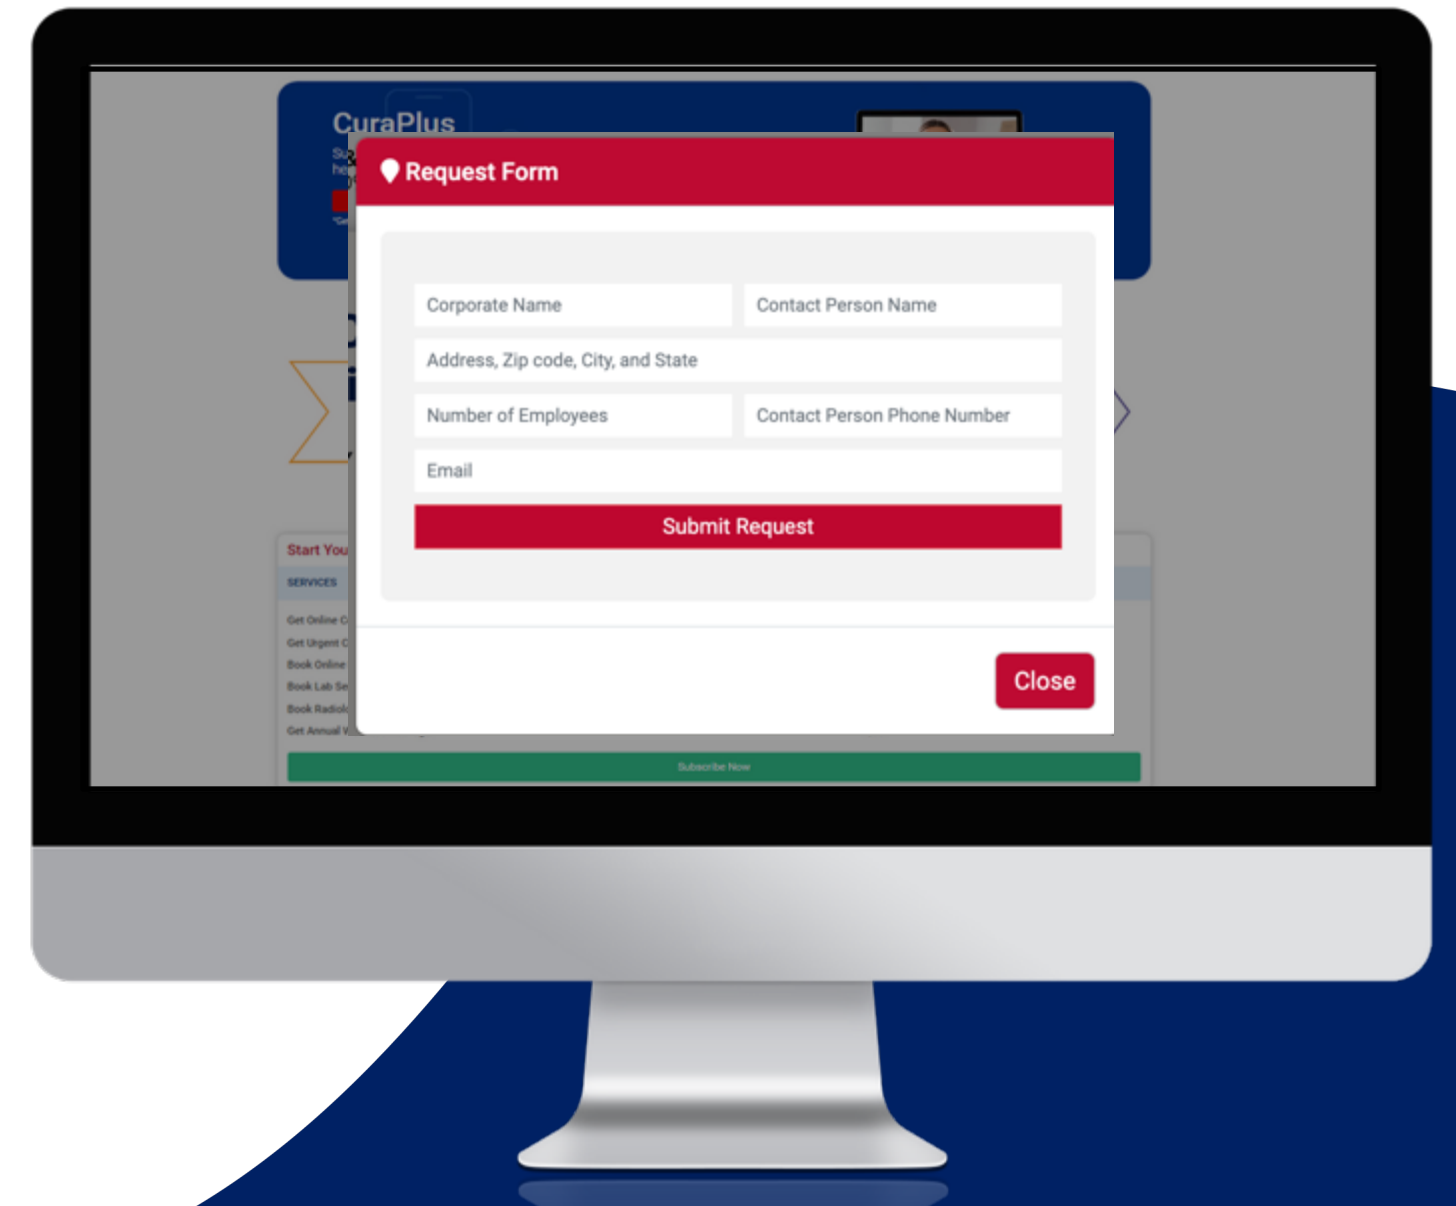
CuraPlus

Request Form

Corporate Name
Contact Person Name
Address, Zip code, City, and State
Number of Employees
Contact Person Phone Number
Email
Submit Request

Close

Start You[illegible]
SERVICES
Get Online C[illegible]
Get Urgent C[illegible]
Book Online
Book Lab Se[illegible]
Book Radiol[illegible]
Get Annual V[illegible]

Subscribe Now